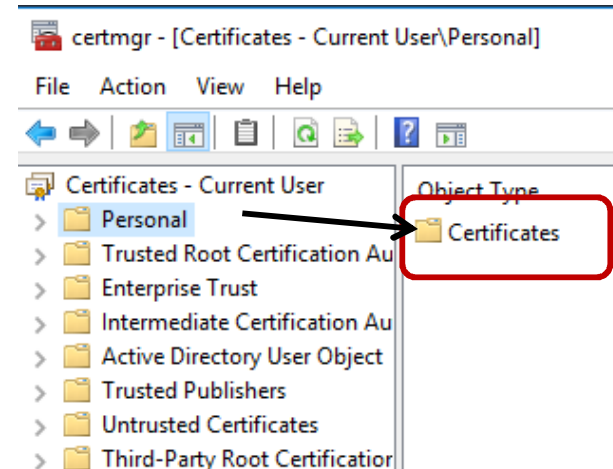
certmgr - [Certificates - Current User\Personal]

File Action View Help

Certificates - Current User
Personal
Trusted Root Certification Au
Enterprise Trust
Intermediate Certification Au
Active Directory User Object
Trusted Publishers
Untrusted Certificates
Third-Party Root Certificatior

Object Type
Certificates